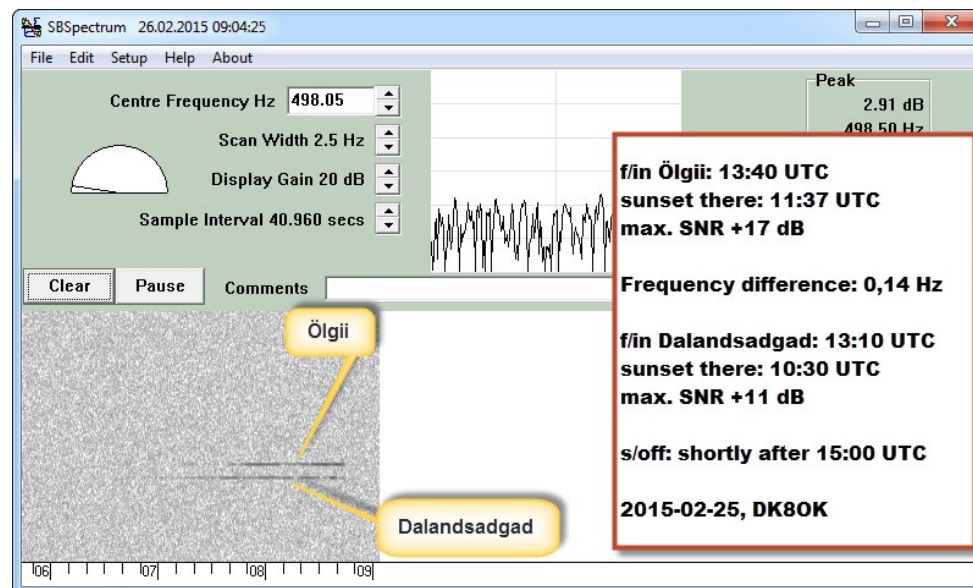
SBSpectrum 26.02.2015 09:04:25

File Edit Setup Help About

Centre Frequency Hz 498.05

Scan Width 2.5 Hz

Display Gain 20 dB

Sample Interval 40.960 secs

Peak
2.91 dB
498.50 Hz

Clear Pause Comments

f/in Ölgii: 13:40 UTC
sunset there: 11:37 UTC
max. SNR +17 dB

Frequency difference: 0,14 Hz

f/in Dalandsadgad: 13:10 UTC
sunset there: 10:30 UTC
max. SNR +11 dB

s/off: shortly after 15:00 UTC

2015-02-25, DK8OK

Ölgii

Dalandsadgad

06 07 08 09